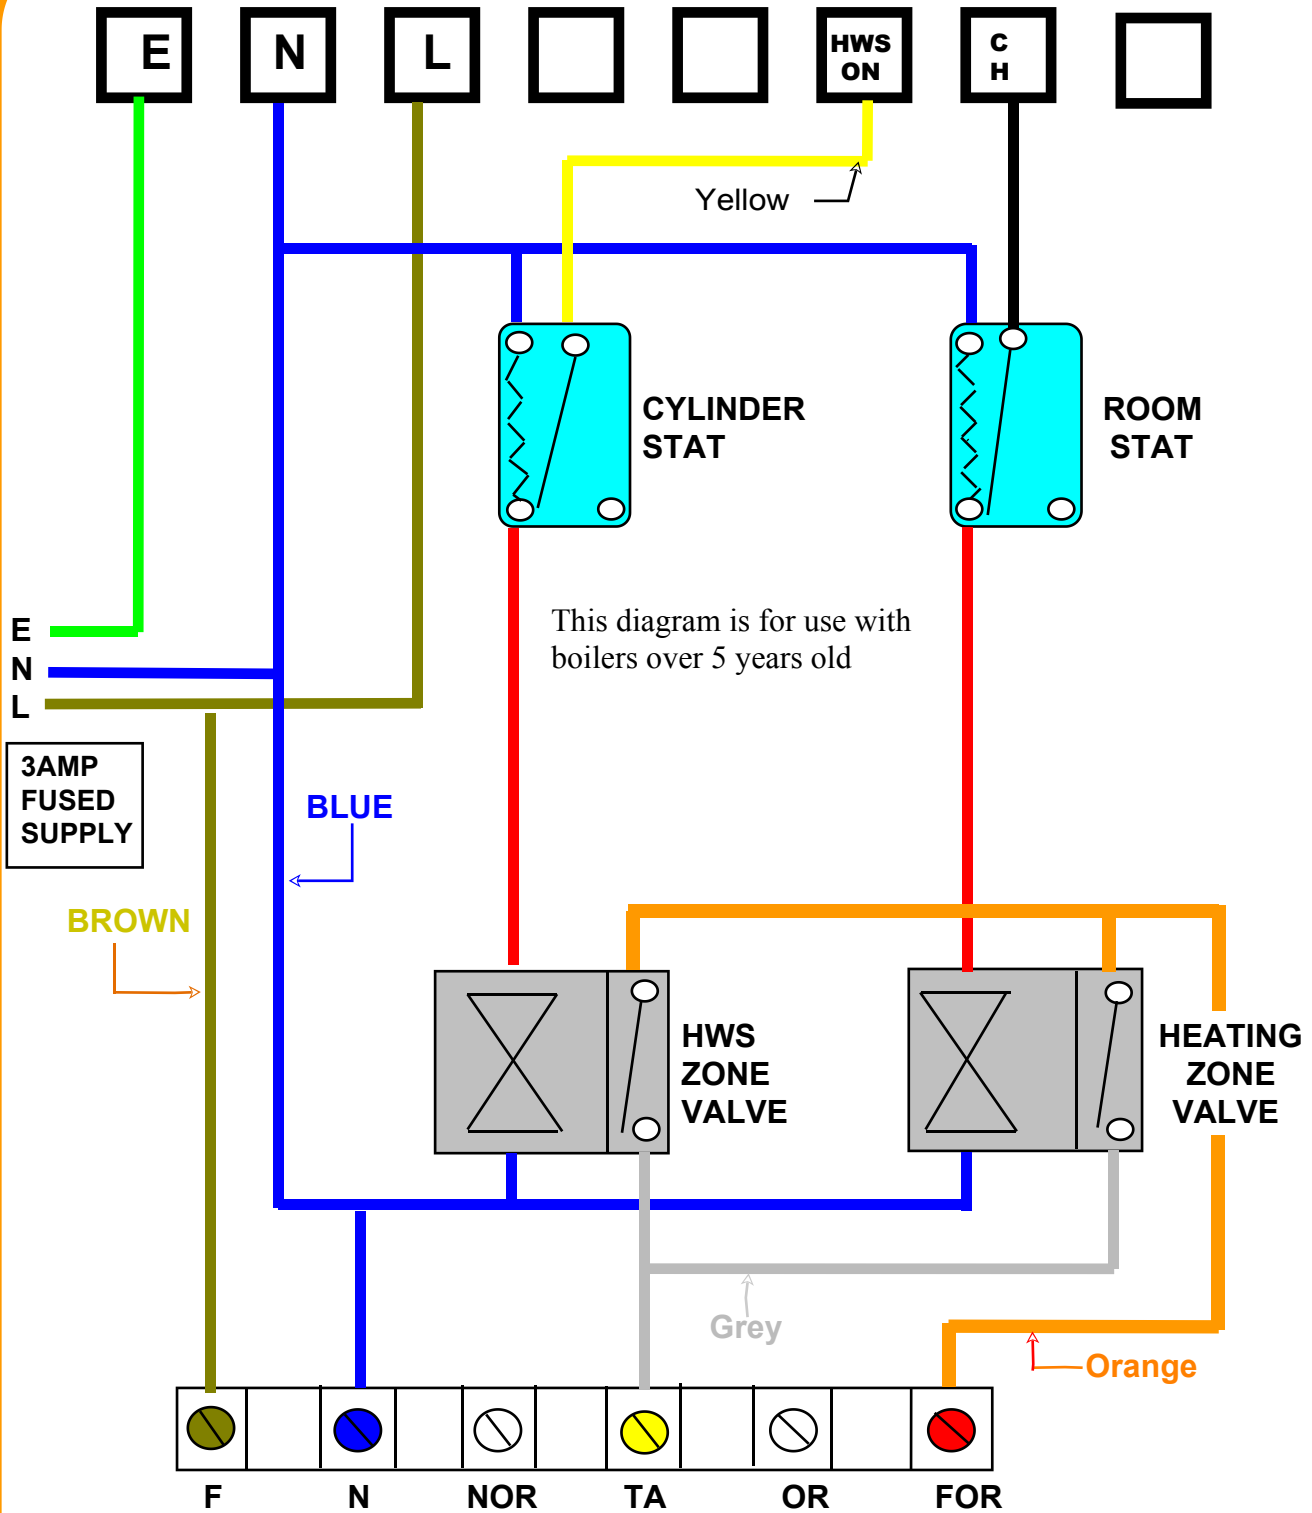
E N L HWS ON C H

Yellow

CYLINDER STAT

ROOM STAT

This diagram is for use with boilers over 5 years old

E
N
L

3AMP FUSED SUPPLY

BLUE

BROWN

HWS ZONE VALVE

HEATING ZONE VALVE

Grey

Orange

F N NOR TA OR FOR